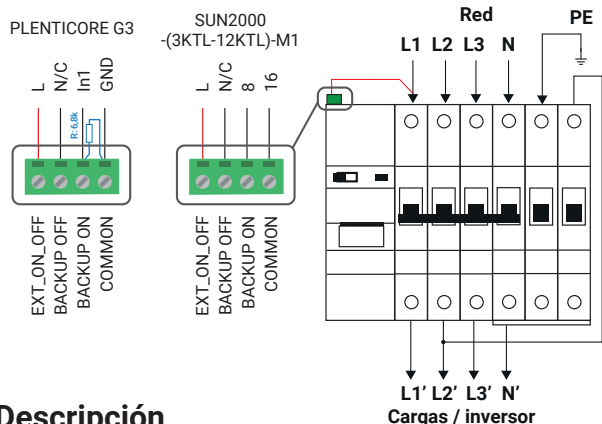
PLENTICORE G3

L
N/C
In1
GND

R: 6,8k

EXT_ON_OFF
BACKUP OFF
BACKUP ON
COMMON

SUN2000 -(3KTL-12KTL)-M1

L
N/C
8
16

EXT_ON_OFF
BACKUP OFF
BACKUP ON
COMMON

Red

PE

L1 L2 L3 N

L1' L2' L3' N'
Cargas / inversor

Descripción